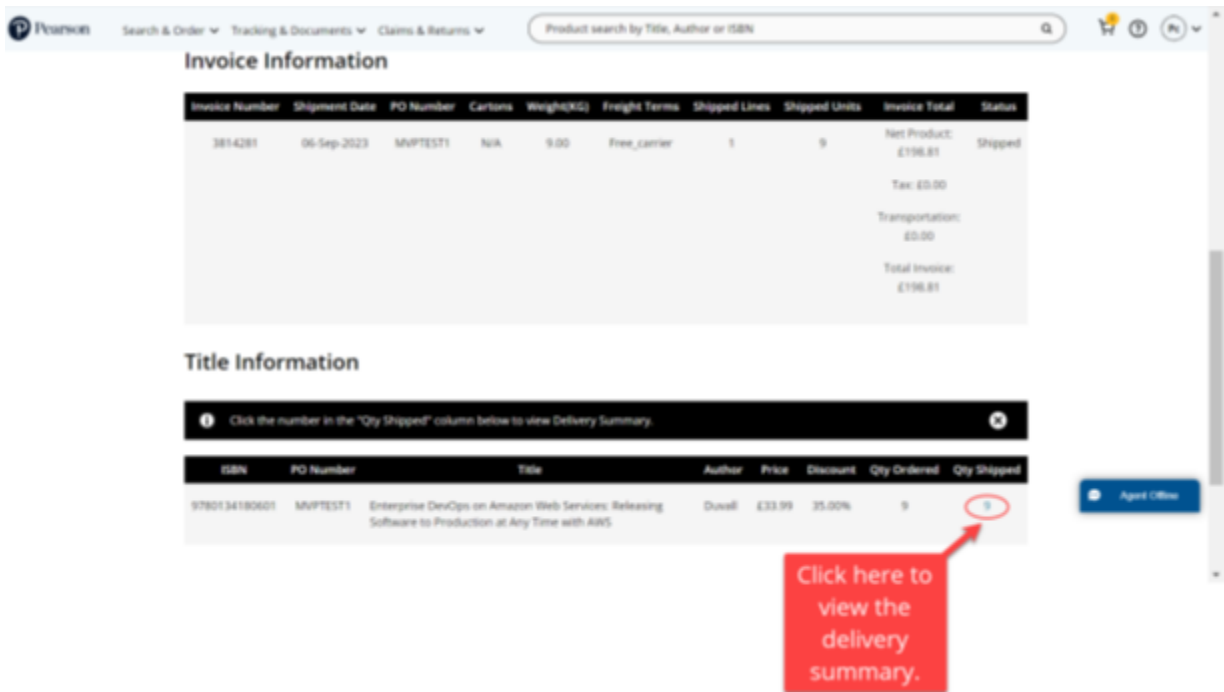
Pearson Search & Order Tracking & Documents Claims & Returns Product search by Title, Author or ISBN

Invoice Information

| Invoice Number | Shipment Date | PO Number | Cartons | Weight(KG) | Freight Terms | Shipped Lines | Shipped Units | Invoice Total | Status |
|---|---|---|---|---|---|---|---|---|---|
| 3814281 | 06-Sep-2023 | MVPTEST1 | N/A | 9.00 | Free_carrier | 1 | 9 | Net Product: £198.81 Tax: £0.00 Transportation: £0.00 Total Invoice: £198.81 | Shipped |

Title Information

Click the number in the "Qty Shipped" column below to view Delivery Summary.

| ISBN | PO Number | Title | Author | Price | Discount | Qty Ordered | Qty Shipped |
|---|---|---|---|---|---|---|---|
| 9780134180601 | MVPTEST1 | Enterprise DevOps on Amazon Web Services: Releasing Software to Production at Any Time with AWS | Duvall | £33.99 | 35.00% | 9 | 9 |

Agent Offline

Click here to view the delivery summary.